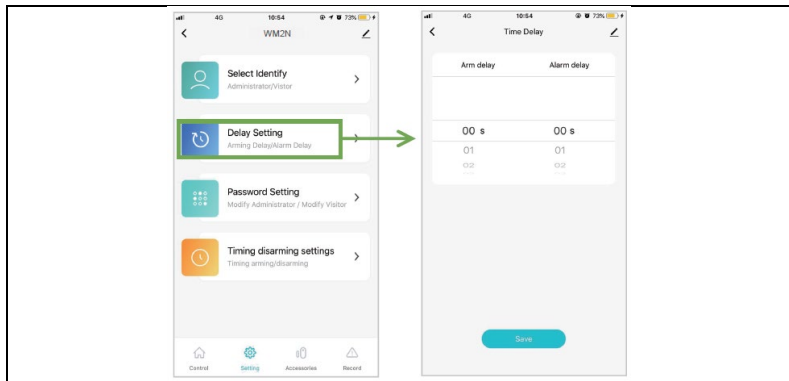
4G 10:54 73%

WM2N

Select Identify
Administrator/Vistor

Delay Setting
Arming Delay/Alarm Delay

Password Setting
Modify Administrator / Modify Visitor

Timing disarming settings
Timing arming/disarming

Control Setting Accessories Record

4G 10:54 73%

Time Delay

Arm delay Alarm delay

00 s 00 s
01 01
02 02

Save